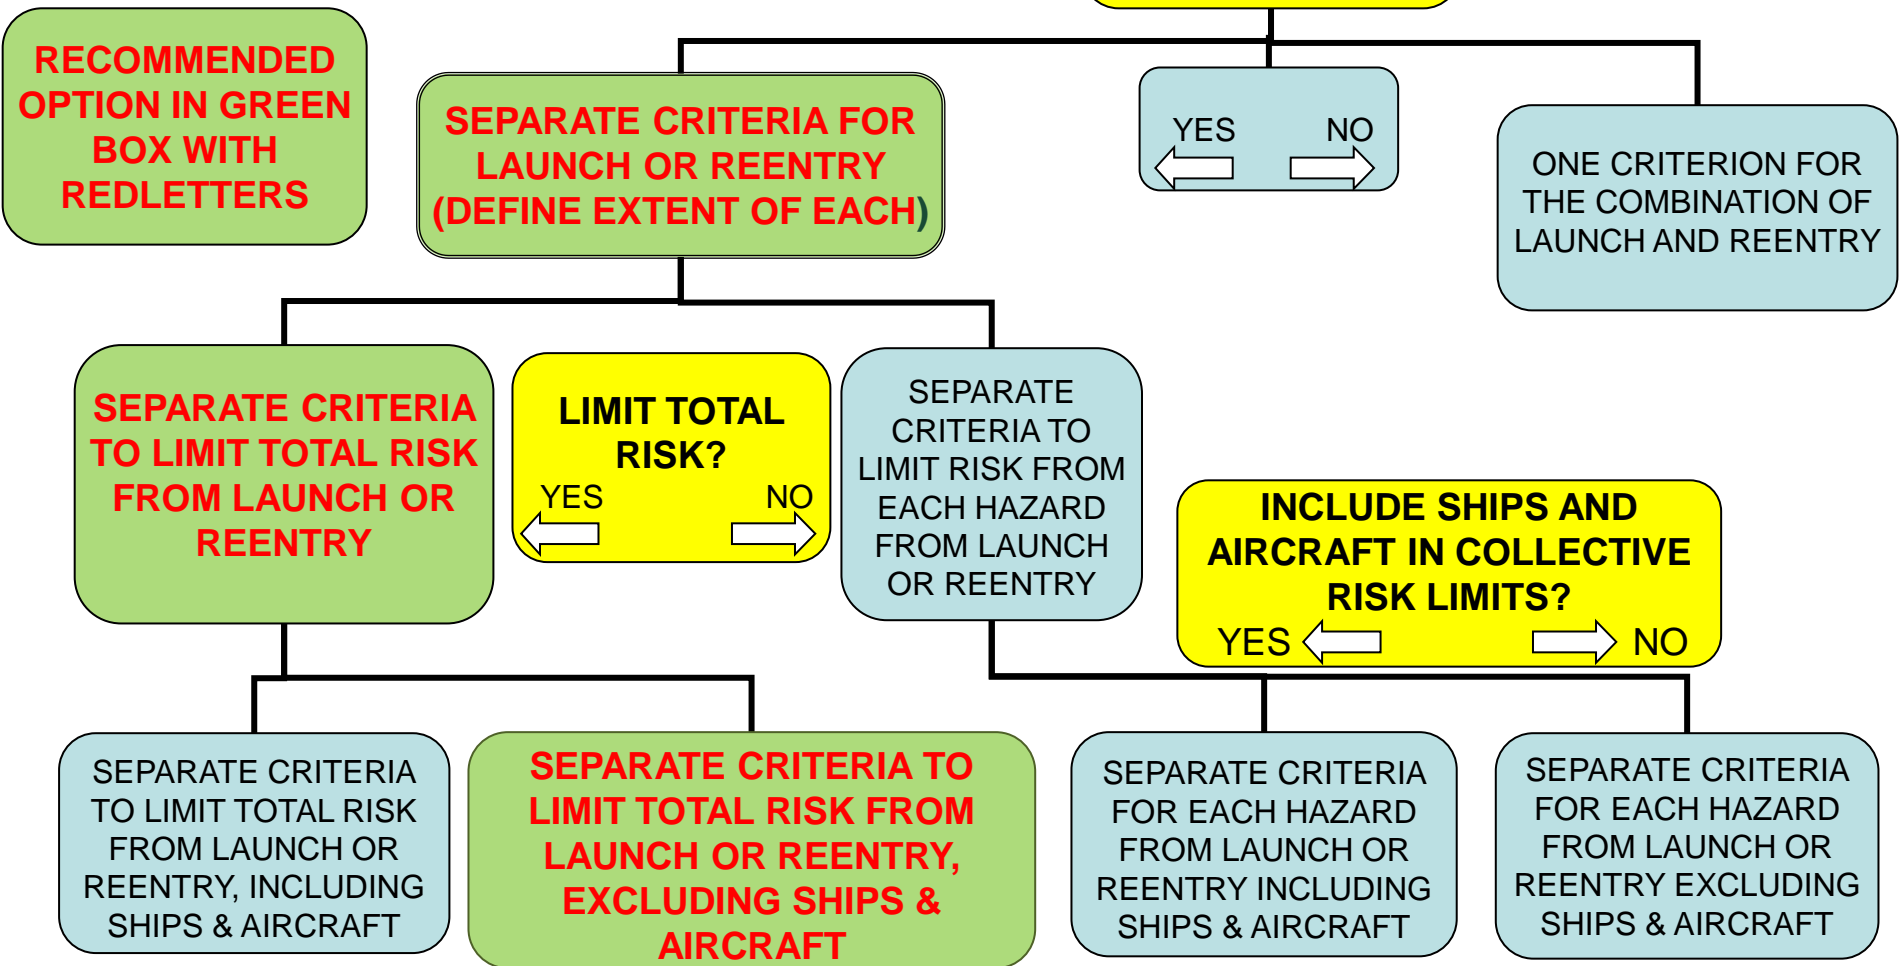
RECOMMENDED OPTION IN GREEN BOX WITH REDLETTERS

SEPARATE CRITERIA FOR LAUNCH OR REENTRY (DEFINE EXTENT OF EACH)

YES NO

ONE CRITERION FOR THE COMBINATION OF LAUNCH AND REENTRY

SEPARATE CRITERIA TO LIMIT TOTAL RISK FROM LAUNCH OR REENTRY

LIMIT TOTAL RISK?
YES NO

SEPARATE CRITERIA TO LIMIT RISK FROM EACH HAZARD FROM LAUNCH OR REENTRY

INCLUDE SHIPS AND AIRCRAFT IN COLLECTIVE RISK LIMITS?
YES NO

SEPARATE CRITERIA TO LIMIT TOTAL RISK FROM LAUNCH OR REENTRY, INCLUDING SHIPS & AIRCRAFT

SEPARATE CRITERIA TO LIMIT TOTAL RISK FROM LAUNCH OR REENTRY, EXCLUDING SHIPS & AIRCRAFT

SEPARATE CRITERIA FOR EACH HAZARD FROM LAUNCH OR REENTRY INCLUDING SHIPS & AIRCRAFT

SEPARATE CRITERIA FOR EACH HAZARD FROM LAUNCH OR REENTRY EXCLUDING SHIPS & AIRCRAFT